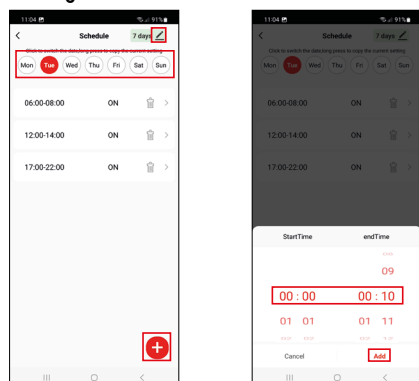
11:04 91%
Schedule 7 days
Click to switch the detecting piece to copy the current setting
Mon Tue Wed Thu Fri Sat Sun

06:00-08:00 ON
12:00-14:00 ON
17:00-22:00 ON

11:04 91%
Schedule 7 days
Click to switch the detecting piece to copy the current setting
Mon Tue Wed Thu Fri Sat Sun

06:00-08:00 ON
12:00-14:00 ON
17:00-22:00 ON

StartTime endTime
09
00 : 00 00 : 10
01 01 01 11
Cancel Add